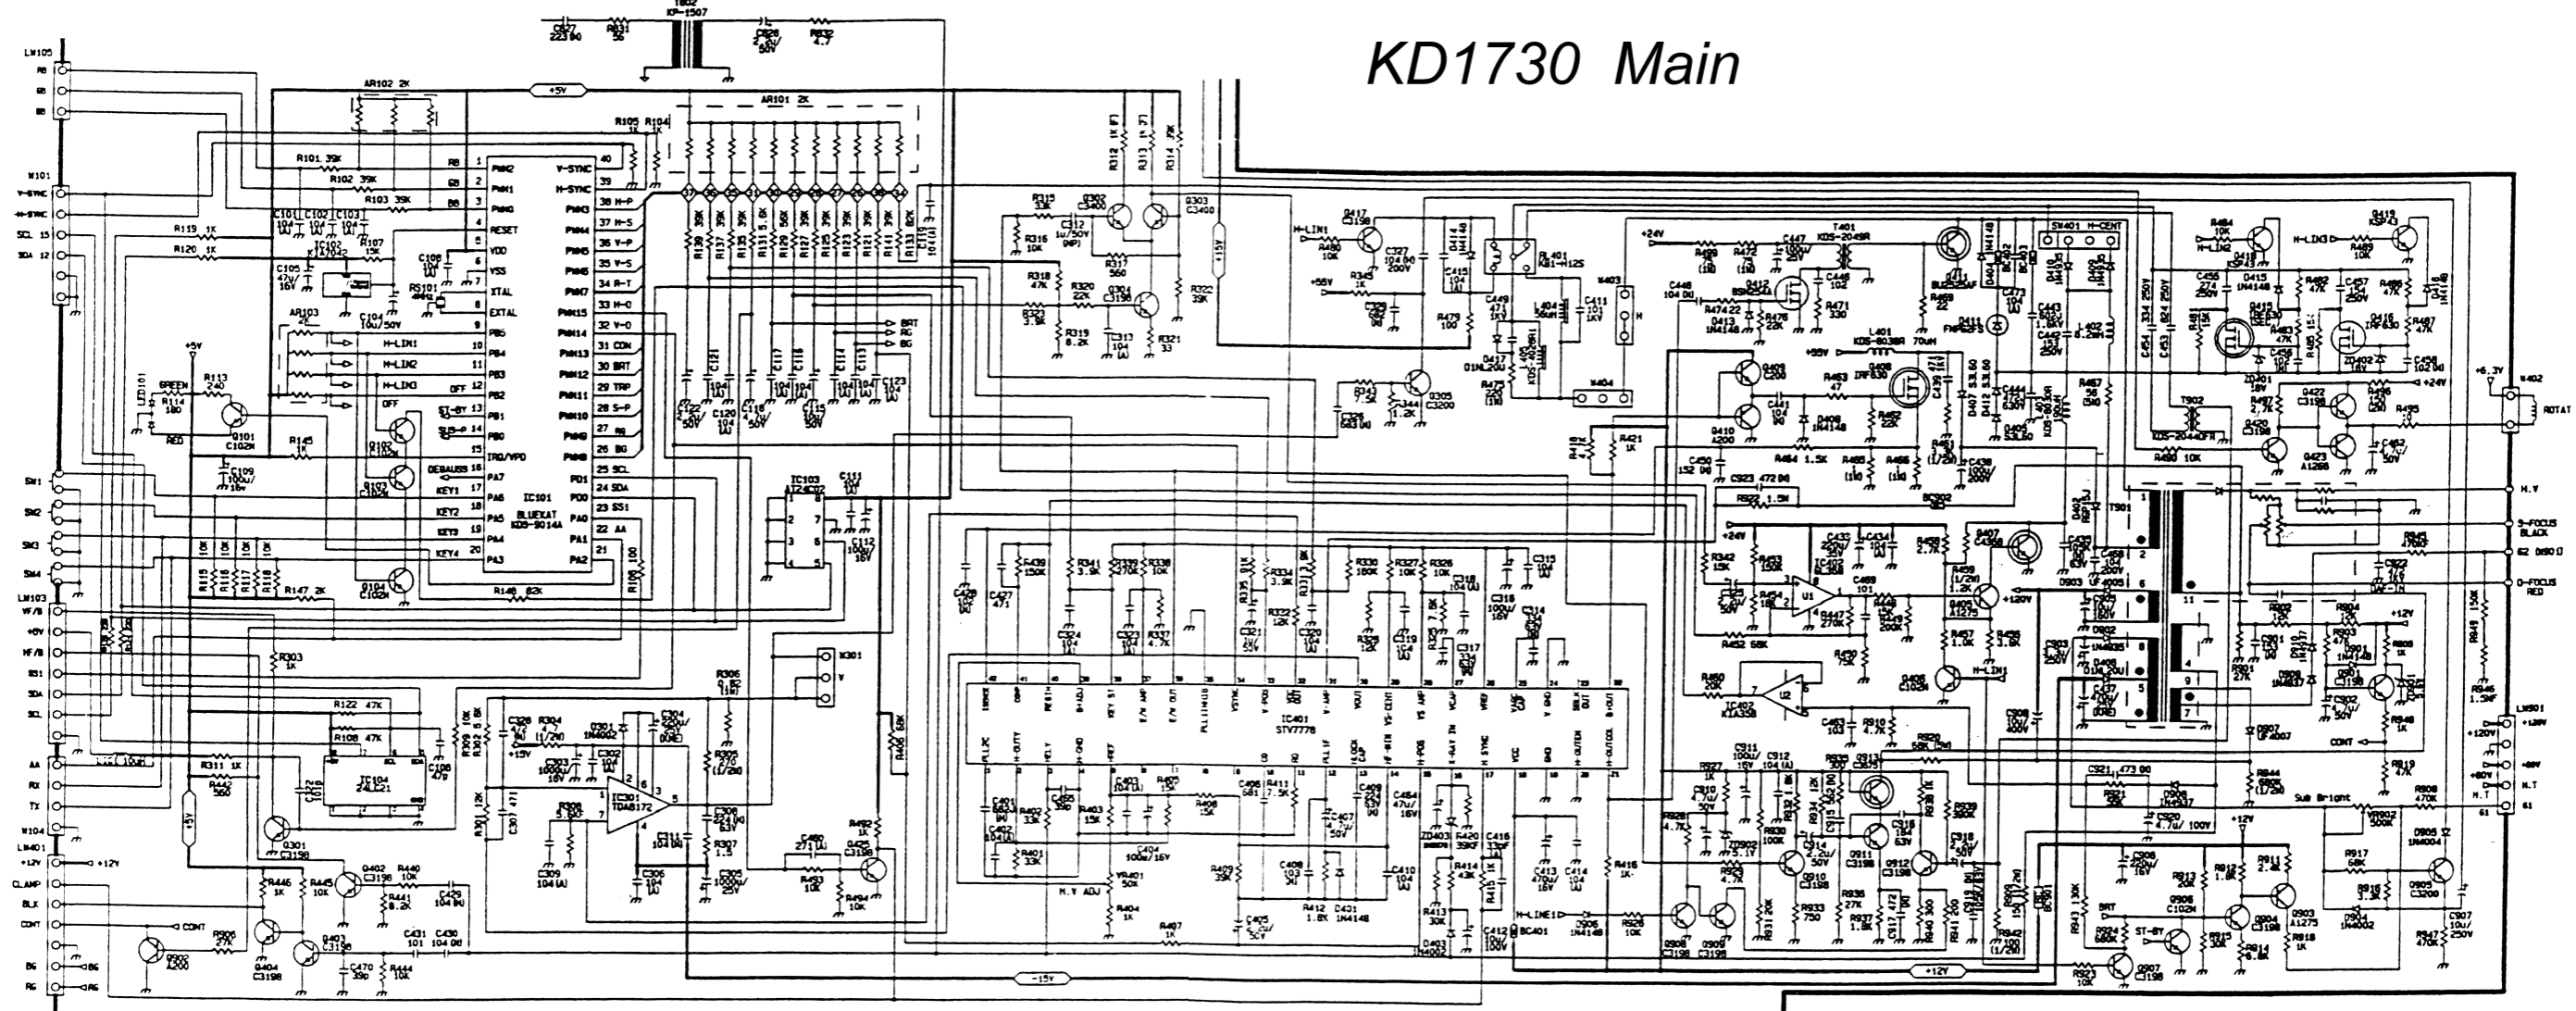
KD1730 Main

LM105
RB
GB
BB

W101
V-SYNC
H-SYNC
SCL
SDA

SW1
SW2
SW3
SW4

LM103
VF/B
+8V
HF/B
BS1
SDA
SCL

AA
RX
TX
W104
LM401
+12V
CLAMP
BLK
CONT
BG
RG

AR102 2K
AR101 2K
+5V
+15V
-15V
+12V
+24V
+55V
+120V
+6.3V

R101 39K
R102 39K
R103 39K
R119 1K
R120 1K
R105 1K
R104 1K
R107 15K
R113 240
R114 180
R145 1K
R147 2K
R146 82K
R122 47K
R108 47K
R311 1K
R442 560
R303 1K

IC101
BLUECAT
KDS-9014A
IC102
IC103
IC104 24LC21
IC301 TDA8172
IC401 STV7778
IC402
U1
U2
T401 KDS-2049R
T901
T902 KDS-2044OFN
RL401
W301
W402
W403
W404

V-SYNC
H-SYNC
H-P
H-S
V-P
V-S
A-T
H-O
V-O
CON
BRT
TRP
S-P
RG
BG
SCL
SDA
SS1
AA
RESET
VDD
VSS
XTAL
EXTAL
DEGAUSS
KEY1
KEY2
KEY3
KEY4
H-LIN1
H-LIN2
H-LIN3
ST-BY
OFF
GREEN
RED
LED101

Q101 C102H
Q102 C102H
Q103 C102H
Q104 C102H
Q301 C3198
Q302 C3400
Q303 C3400
Q304 C3198
Q305 C3200
Q402 C3198
Q403 C3198
Q404 C3198
Q407 C4308
Q408 C200
Q410 A200
Q411 BU2525AF
Q412 BSP024
Q415 IRF630
Q416 IRF630
Q420 C3198
Q422 C3198
Q423 A1266
Q426 C3198
Q902 A200
Q903 A1273
Q904 C3198
Q905 C3200
Q906 C102H
Q907 C3198
Q908 C3198
Q909 C3198
Q910 C3198
Q911 C3198
Q912 C3198

H.V ADJ
VR401 50K
VR902 500K
Sub Bright
H.V
S-FOCUS BLACK
G2 0930
D-FOCUS RED
ROTAT
LM901
+120V
+80V
H.T
G1
BRT
ST-BY
CONT